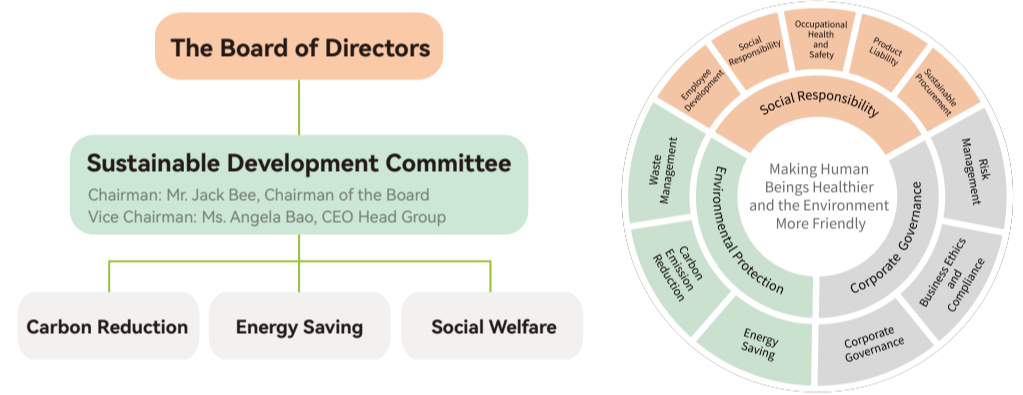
The Board of Directors

Sustainable Development Committee
Chairman: Mr. Jack Bee, Chairman of the Board
Vice Chairman: Ms. Angela Bao, CEO Head Group

Carbon Reduction

Energy Saving

Social Welfare

Employee Development

Social Responsibility

Occupational Health and Safety

Product Liability

Sustainable Procurement

Social Responsibility

Waste Management

Carbon Emission Reduction

Energy Saving

Environmental Protection

Making Human Beings Healthier and the Environment More Friendly

Risk Management

Business Ethics and Compliance

Corporate Governance

Corporate Governance